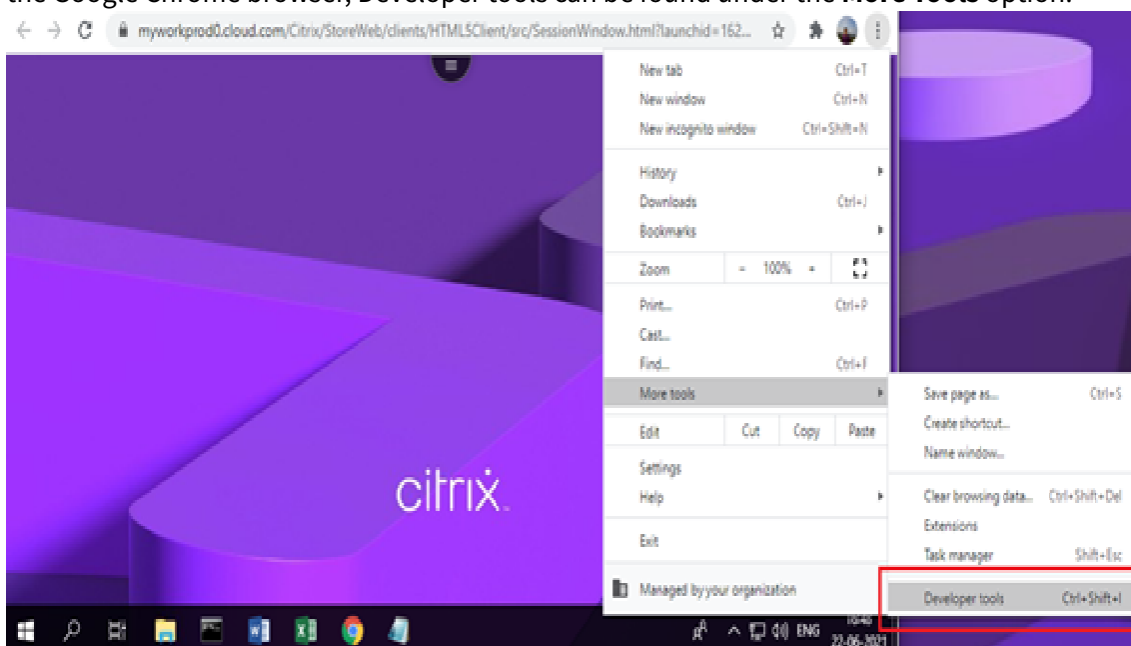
the Google Chrome browser, Developer tools can be found under the More tools option.

myworkprod0.cloud.com/Citrix/StoreWeb/clients/HTML5Client/src/SessionWindow.html?launchid=162...

New tab Ctrl+T
New window Ctrl+N
New incognito window Ctrl+Shift+N
History
Downloads Ctrl+J
Bookmarks
Zoom - 100% +
Print... Ctrl+P
Cast...
Find... Ctrl+F
More tools
Edit Cut Copy Paste
Settings
Help
Exit
Managed by your organization

Save page as... Ctrl+S
Create shortcut...
Name window...
Clear browsing data... Ctrl+Shift+Del
Extensions
Task manager Shift+Esc
Developer tools Ctrl+Shift+I

citrix

ENG 10:40 22-06-2021